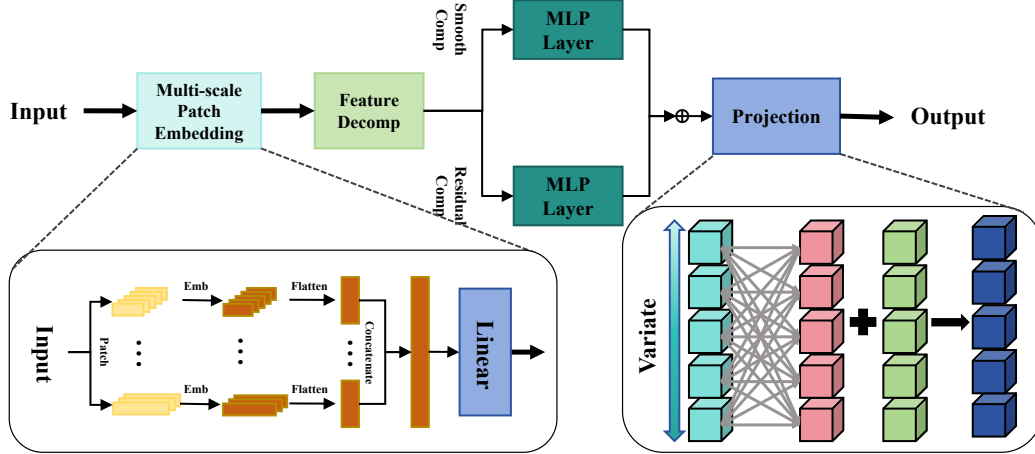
Input

Multi-scale Patch Embedding

Feature Decomp

Smooth Comp

MLP Layer

Residual Comp

MLP Layer

$\oplus$

Projection

Output

Input

Patch

Emb

Flatten

Emb

Flatten

Concatenate

Linear

Variate